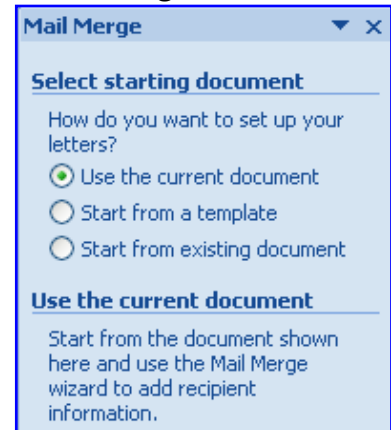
Mail Merge ▼ ×

Select starting document

How do you want to set up your letters?

Use the current document

Start from a template

Start from existing document

Use the current document

Start from the document shown here and use the Mail Merge wizard to add recipient information.